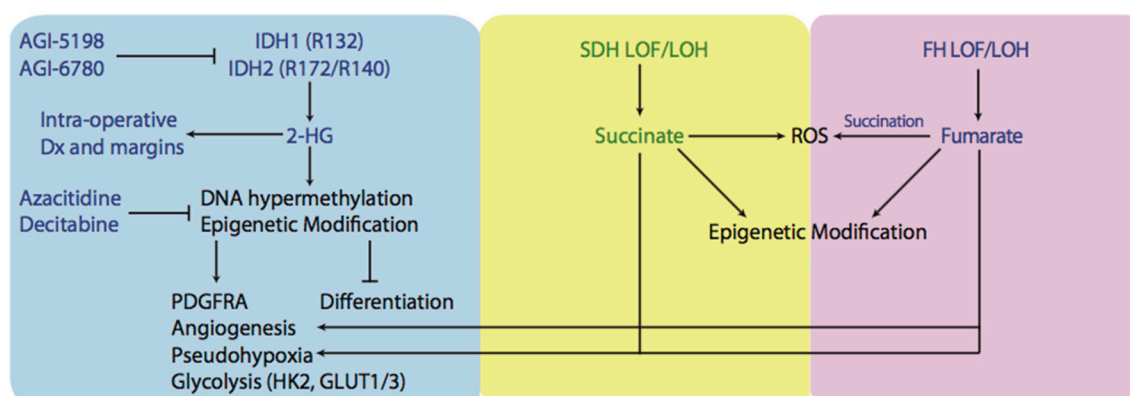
AGI-5198
AGI-6780

IDH1 (R132)
IDH2 (R172/R140)

Intra-operative
Dx and margins

2-HG

Azacitidine
Decitabine

DNA hypermethylation
Epigenetic Modification

PDGFRA
Angiogenesis
Pseudohypoxia
Glycolysis (HK2, GLUT1/3)

Differentiation

SDH LOF/LOH

Succinate

ROS

Succination

FH LOF/LOH

Fumarate

Epigenetic Modification